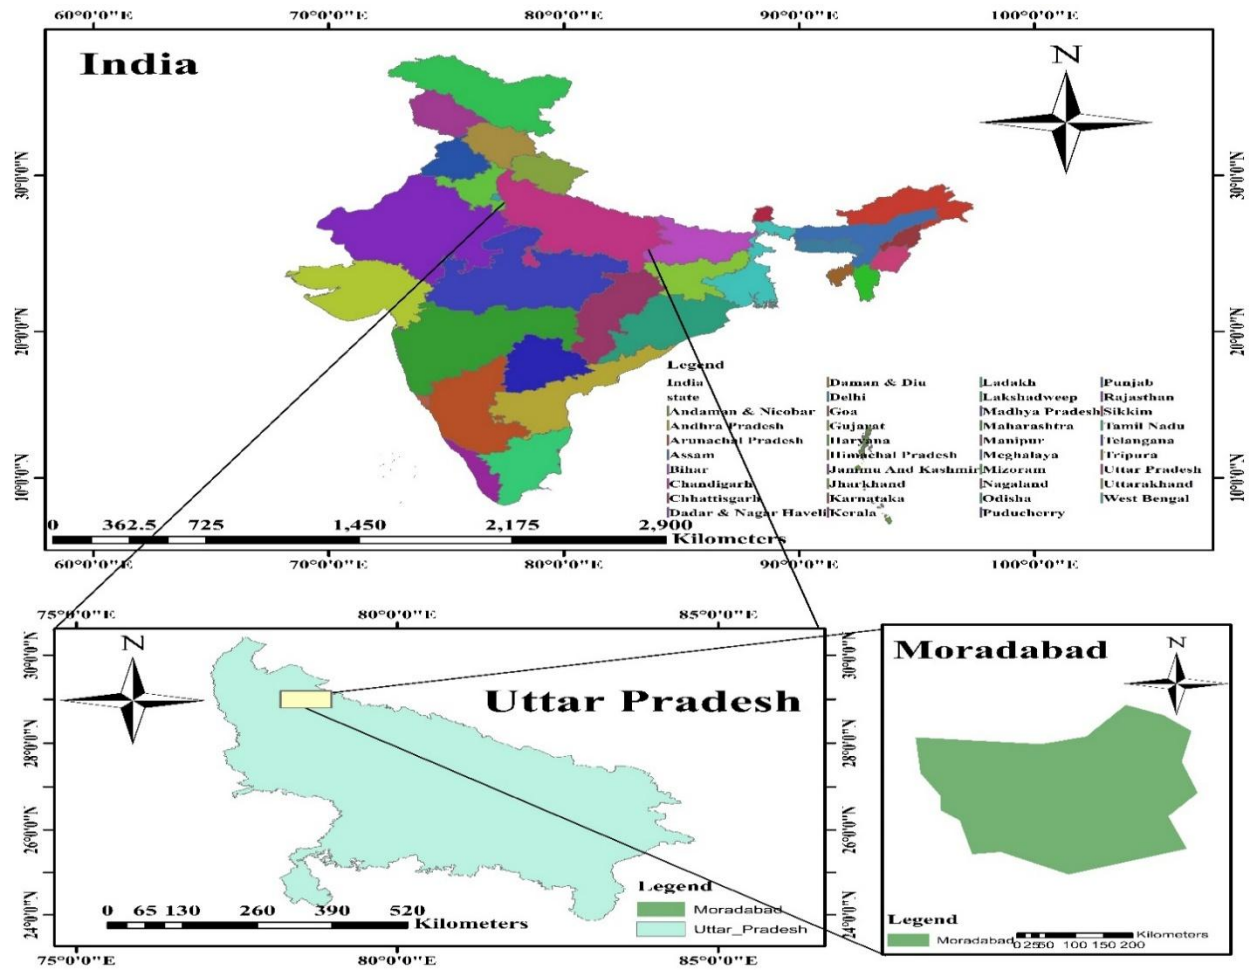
60°0'0"E 70°0'0"E 80°0'0"E 90°0'0"E 100°0'0"E

India

N

30°0'0"N 20°0'0"N 10°0'0"N

30°0'0"N 20°0'0"N 10°0'0"N

Legend
India
state
Andaman & Nicobar
Andhra Pradesh
Arunachal Pradesh
Assam
Bihar
Chandigarh
Chhattisgarh
Dadar & Nagar Haveli
Daman & Diu
Delhi
Goa
Gujarat
Haryana
Himachal Pradesh
Jammu And Kashmir
Jharkhand
Karnataka
Kerala
Ladakh
Lakshadweep
Madhya Pradesh
Maharashtra
Manipur
Meghalaya
Mizoram
Nagaland
Odisha
Puducherry
Punjab
Rajasthan
Sikkim
Tamil Nadu
Telangana
Tripura
Uttar Pradesh
Uttarakhand
West Bengal

0 362.5 725 1,450 2,175 2,900 Kilometers

60°0'0"E 70°0'0"E 80°0'0"E 90°0'0"E 100°0'0"E

75°0'0"E 80°0'0"E 85°0'0"E

N

30°0'0"N 28°0'0"N 26°0'0"N 24°0'0"N

Uttar Pradesh

30°0'0"N 28°0'0"N 26°0'0"N 24°0'0"N

Legend
Moradabad
Uttar_Pradesh

0 65 130 260 390 520 Kilometers

75°0'0"E 80°0'0"E 85°0'0"E

Moradabad

N

Legend
Moradabad 0 25 50 100 150 200 Kilometers